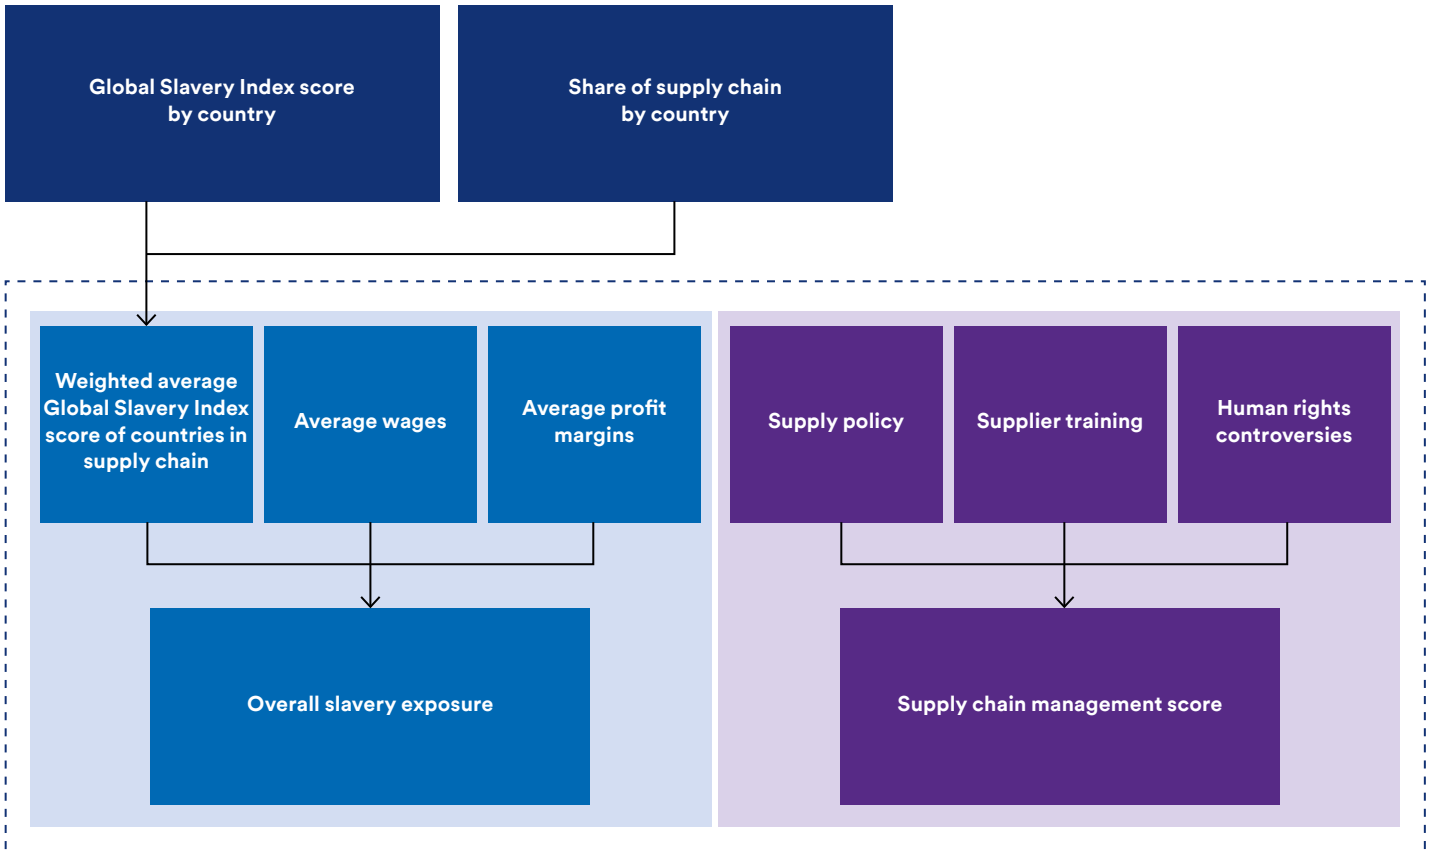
Global Slavery Index score by country

Share of supply chain by country

Weighted average Global Slavery Index score of countries in supply chain

Average wages

Average profit margins

Overall slavery exposure

Supply policy

Supplier training

Human rights controversies

Supply chain management score